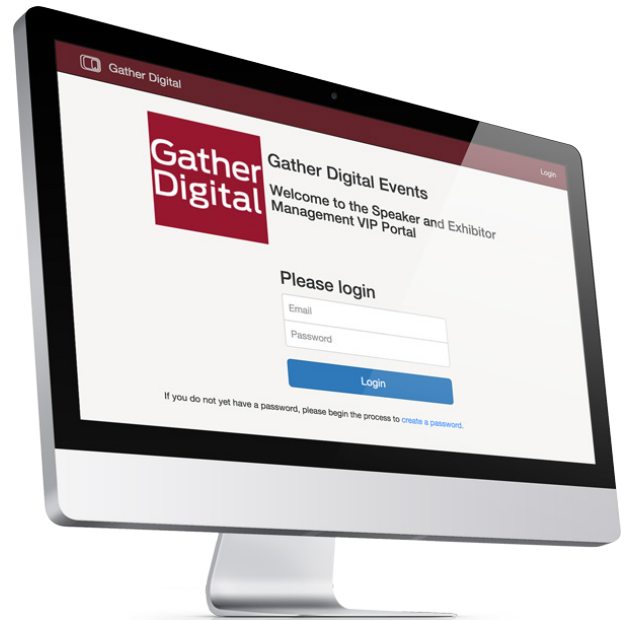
Gather Digital

Login

Gather Digital

Gather Digital Events

Welcome to the Speaker and Exhibitor Management VIP Portal

Please login

Email

Password

Login

If you do not yet have a password, please begin the process to create a password.